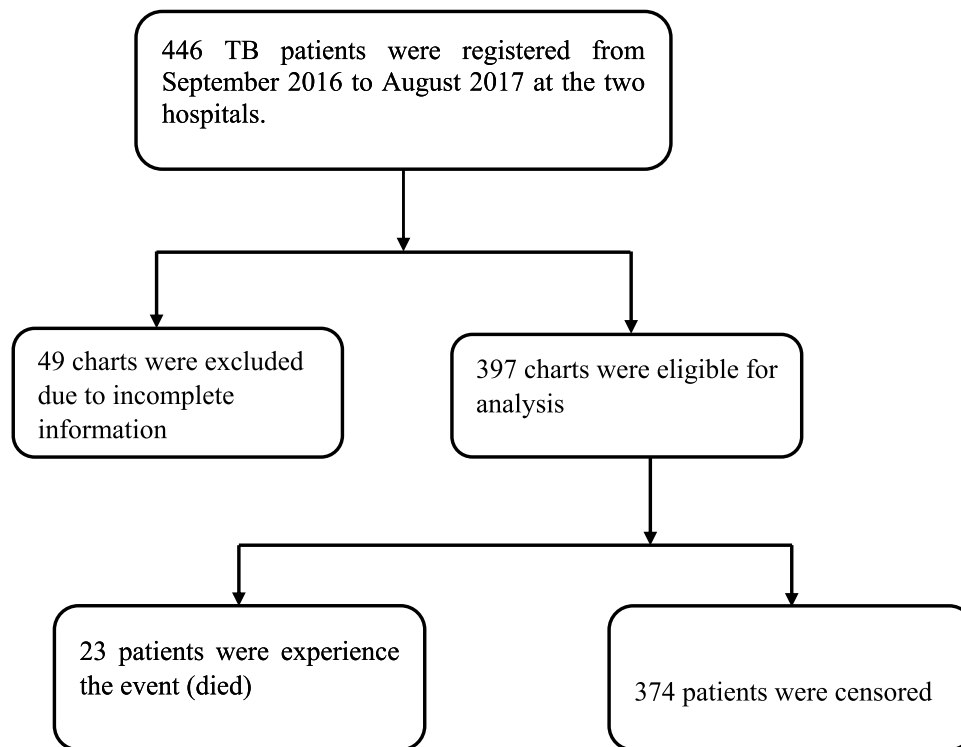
446 TB patients were registered from September 2016 to August 2017 at the two hospitals.

49 charts were excluded due to incomplete information

397 charts were eligible for analysis

23 patients were experience the event (died)

374 patients were censored